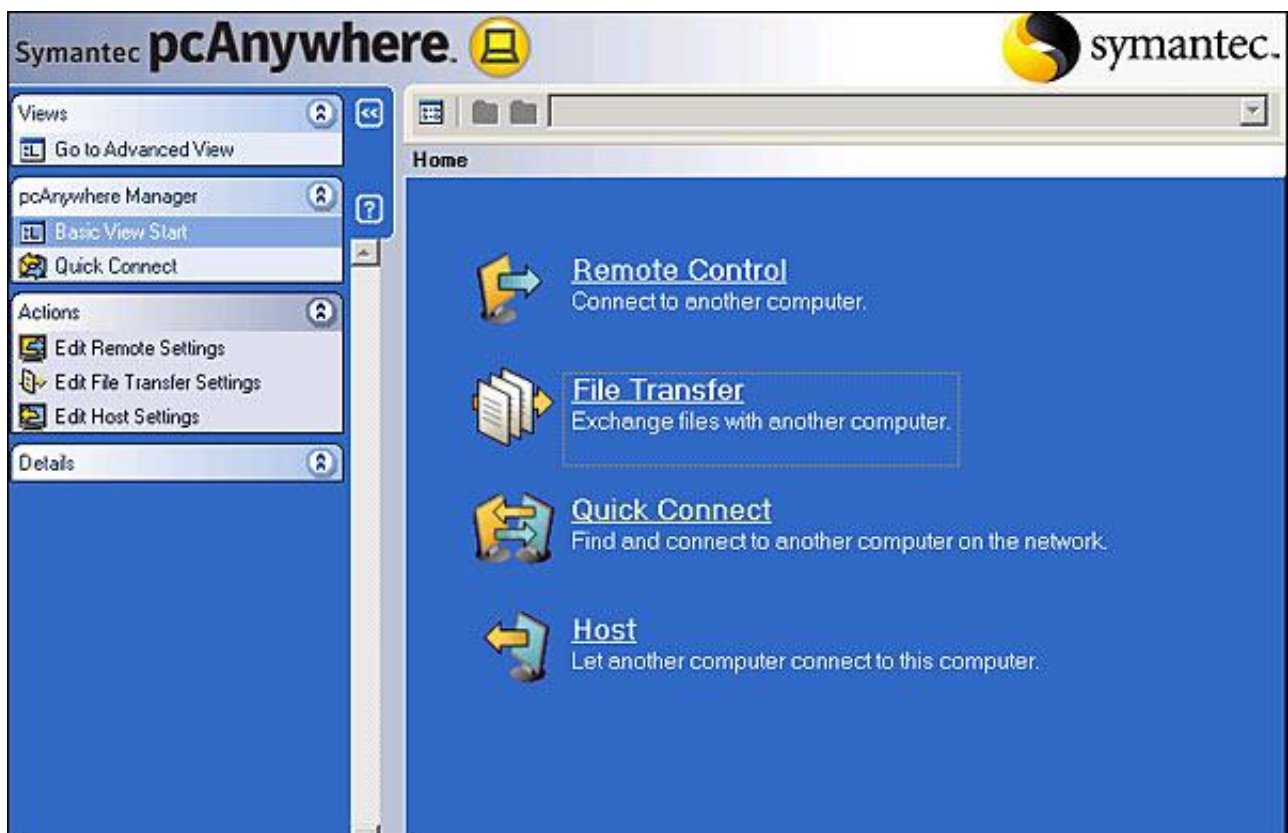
Symantec pcAnywhere.

symantec.

Views

Go to Advanced View

pcAnywhere Manager

Basic View Start

Quick Connect

Actions

Edit Remote Settings

Edit File Transfer Settings

Edit Host Settings

Details

Home

Remote Control
Connect to another computer.

File Transfer
Exchange files with another computer.

Quick Connect
Find and connect to another computer on the network.

Host
Let another computer connect to this computer.